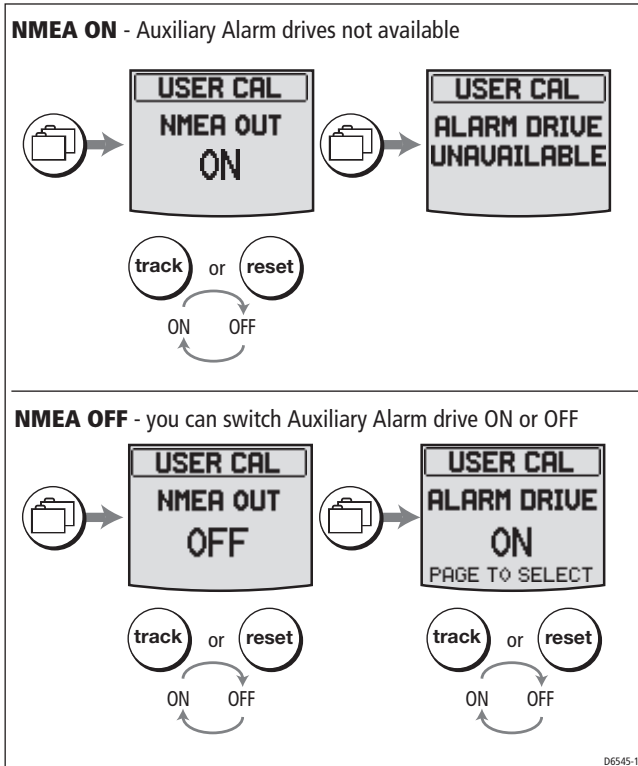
NMEA ON - Auxiliary Alarm drives not available

USER CAL
NMEA OUT
ON

USER CAL
ALARM DRIVE
UNAVAILABLE

track or reset
ON OFF

NMEA OFF - you can switch Auxiliary Alarm drive ON or OFF

USER CAL
NMEA OUT
OFF

USER CAL
ALARM DRIVE
ON
PAGE TO SELECT

track or reset
ON OFF

track or reset
ON OFF

D6545-1